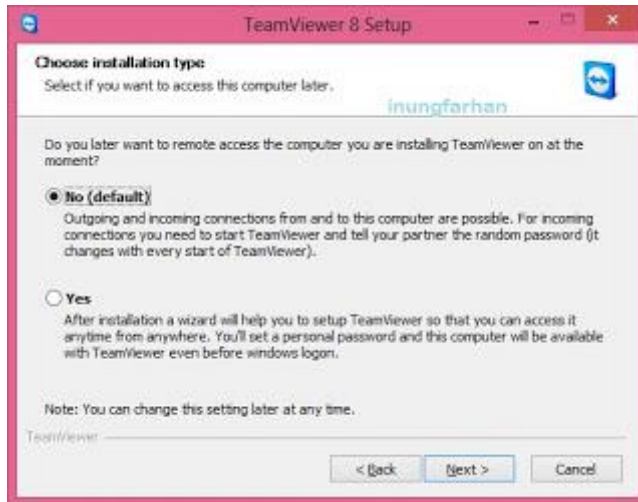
TeamViewer 8 Setup

Choose installation type

Select if you want to access this computer later.

inungfarhan

Do you later want to remote access the computer you are installing TeamViewer on at the moment?

No (default)

Outgoing and incoming connections from and to this computer are possible. For incoming connections you need to start TeamViewer and tell your partner the random password (it changes with every start of TeamViewer).

Yes

After installation a wizard will help you to setup TeamViewer so that you can access it anytime from anywhere. You'll set a personal password and this computer will be available with TeamViewer even before windows logon.

Note: You can change this setting later at any time.

TeamViewer

< Back

Next >

Cancel